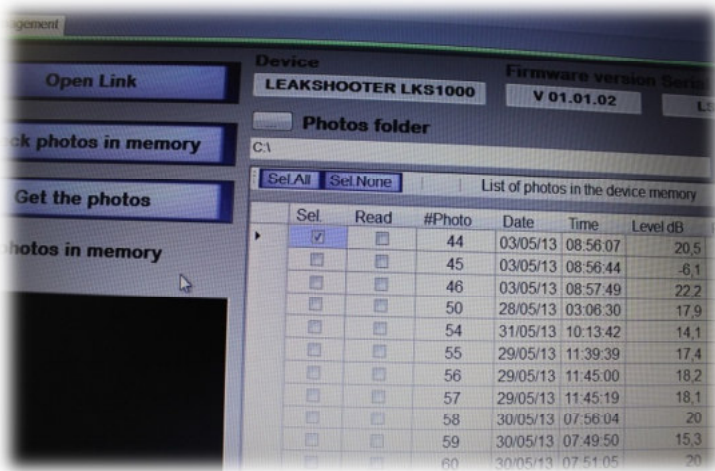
agement

Open Link

ck photos in memory

Get the photos

hotos in memory

Device

LEAKSHOOTER LKS1000

Firmware version Seri

V 01.01.02

Photos folder

C:\

Sel.All Sel.None

List of photos in the device memory

| | Sel. | Read | #Photo | Date | Time | Level dB |
|---|---|---|---|---|---|---|
| ▸ | ☑ | ☐ | 44 | 03/05/13 | 08:56:07 | 20,5 |
| | ☐ | ☐ | 45 | 03/05/13 | 08:56:44 | -6,1 |
| | ☐ | ☐ | 46 | 03/05/13 | 08:57:49 | 22,2 |
| | ☐ | ☐ | 50 | 28/05/13 | 03:06:30 | 17,9 |
| | ☐ | ☐ | 54 | 31/05/13 | 10:13:42 | 14,1 |
| | ☐ | ☐ | 55 | 29/05/13 | 11:39:39 | 17,4 |
| | ☐ | ☐ | 56 | 29/05/13 | 11:45:00 | 18,2 |
| | ☐ | ☐ | 57 | 29/05/13 | 11:45:19 | 18,1 |
| | ☐ | ☐ | 58 | 30/05/13 | 07:56:04 | 20 |
| | ☐ | ☐ | 59 | 30/05/13 | 07:49:50 | 15,3 |
| | ☐ | ☐ | 60 | 30/05/13 | 07:51:05 | 20 |